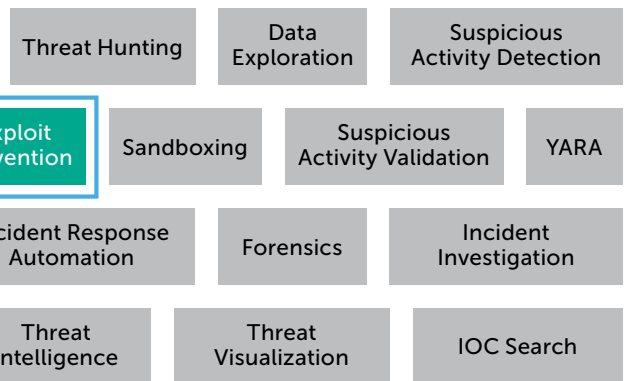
Threat Hunting

Data Exploration

Suspicious Activity Detection

xploit vention

Sandboxing

Suspicious Activity Validation

YARA

cident Response Automation

Forensics

Incident Investigation

Threat ntelligence

Threat Visualization

IOC Search